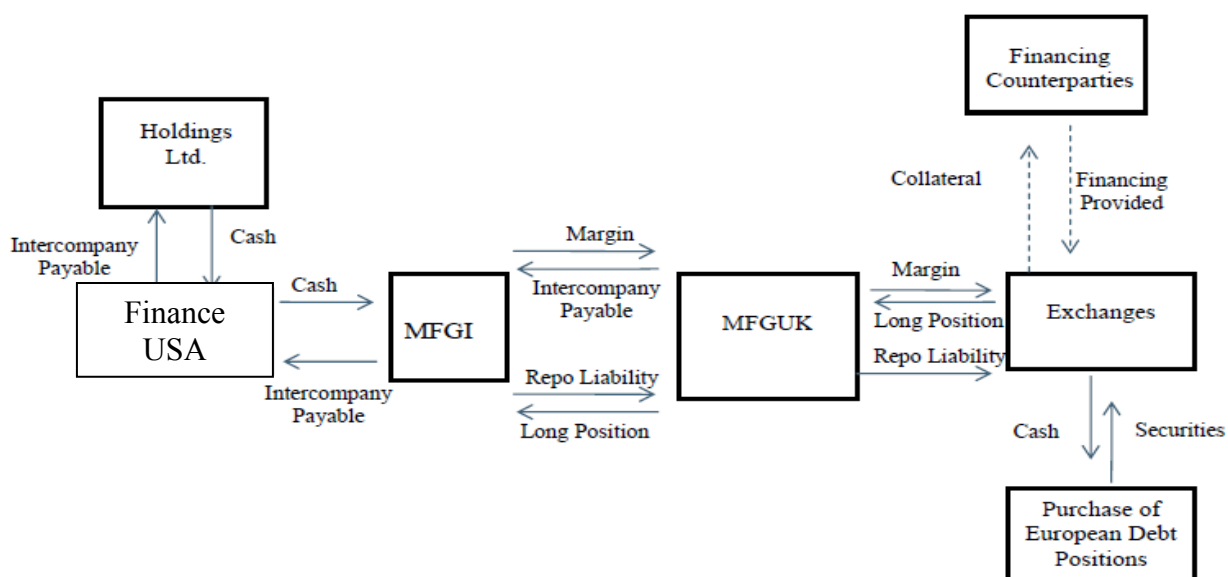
Holdings Ltd.

Intercompany Payable

Cash

Finance USA

Cash

Intercompany Payable

MFGI

Margin

Intercompany Payable

Repo Liability

Long Position

MFGUK

Margin

Long Position

Repo Liability

Financing Counterparties

Collateral

Financing Provided

Exchanges

Cash

Securities

Purchase of European Debt Positions